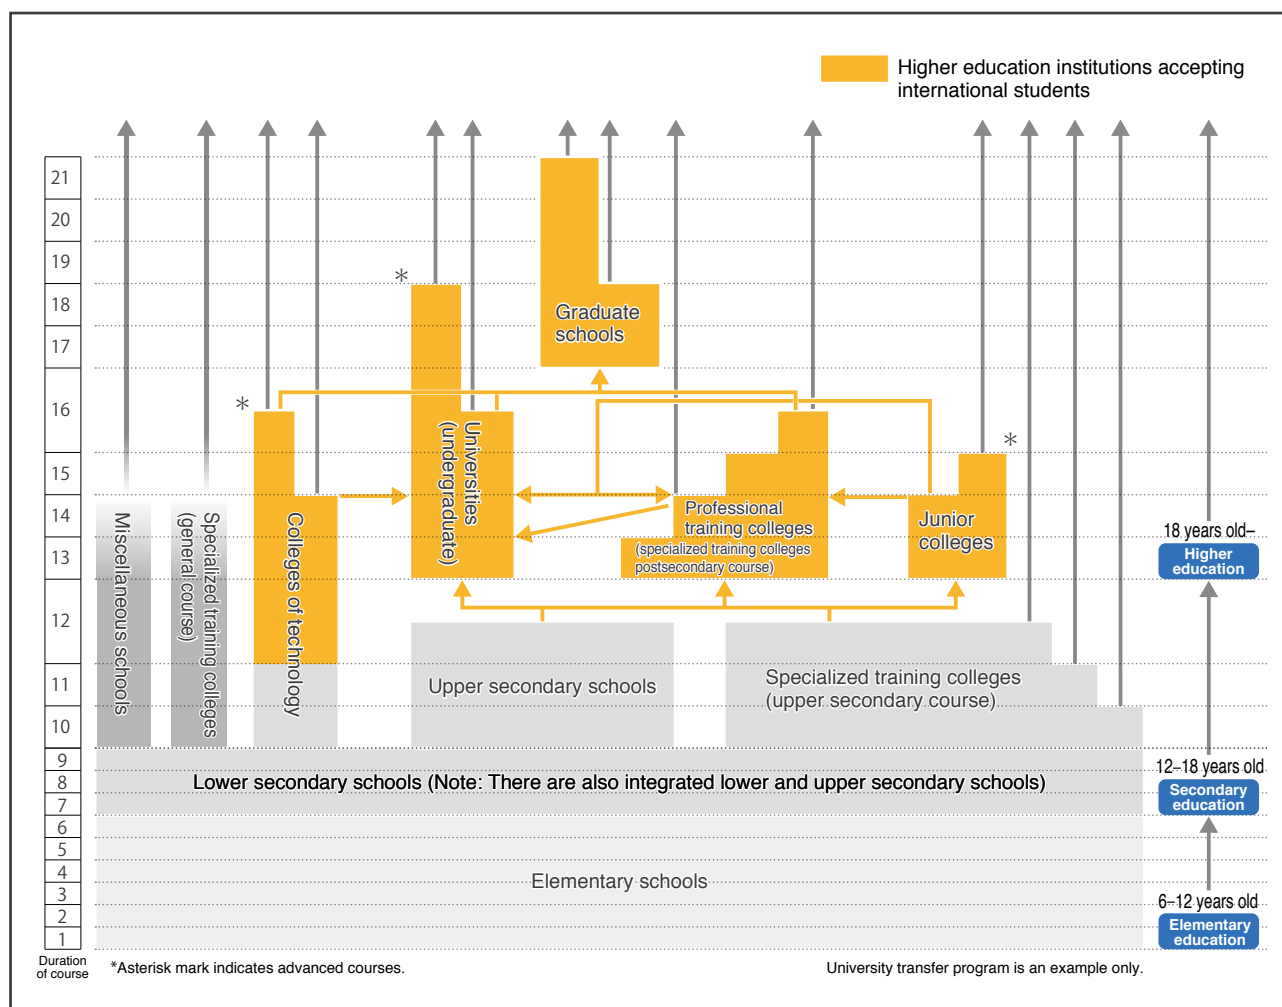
Higher education institutions accepting international students

21
20
19
18
17
16
15
14
13
12
11
10
9
8
7
6
5
4
3
2
1
Duration of course

Graduate schools

*

Universities (undergraduate)

*

Colleges of technology

Miscellaneous schools

Specialized training colleges (general course)

Professional training colleges (specialized training colleges postsecondary course)

*

Junior colleges

Upper secondary schools

Specialized training colleges (upper secondary course)

Lower secondary schools (Note: There are also integrated lower and upper secondary schools)

Elementary schools

18 years old–
Higher education

12–18 years old
Secondary education

6–12 years old
Elementary education

*Asterisk mark indicates advanced courses.

University transfer program is an example only.